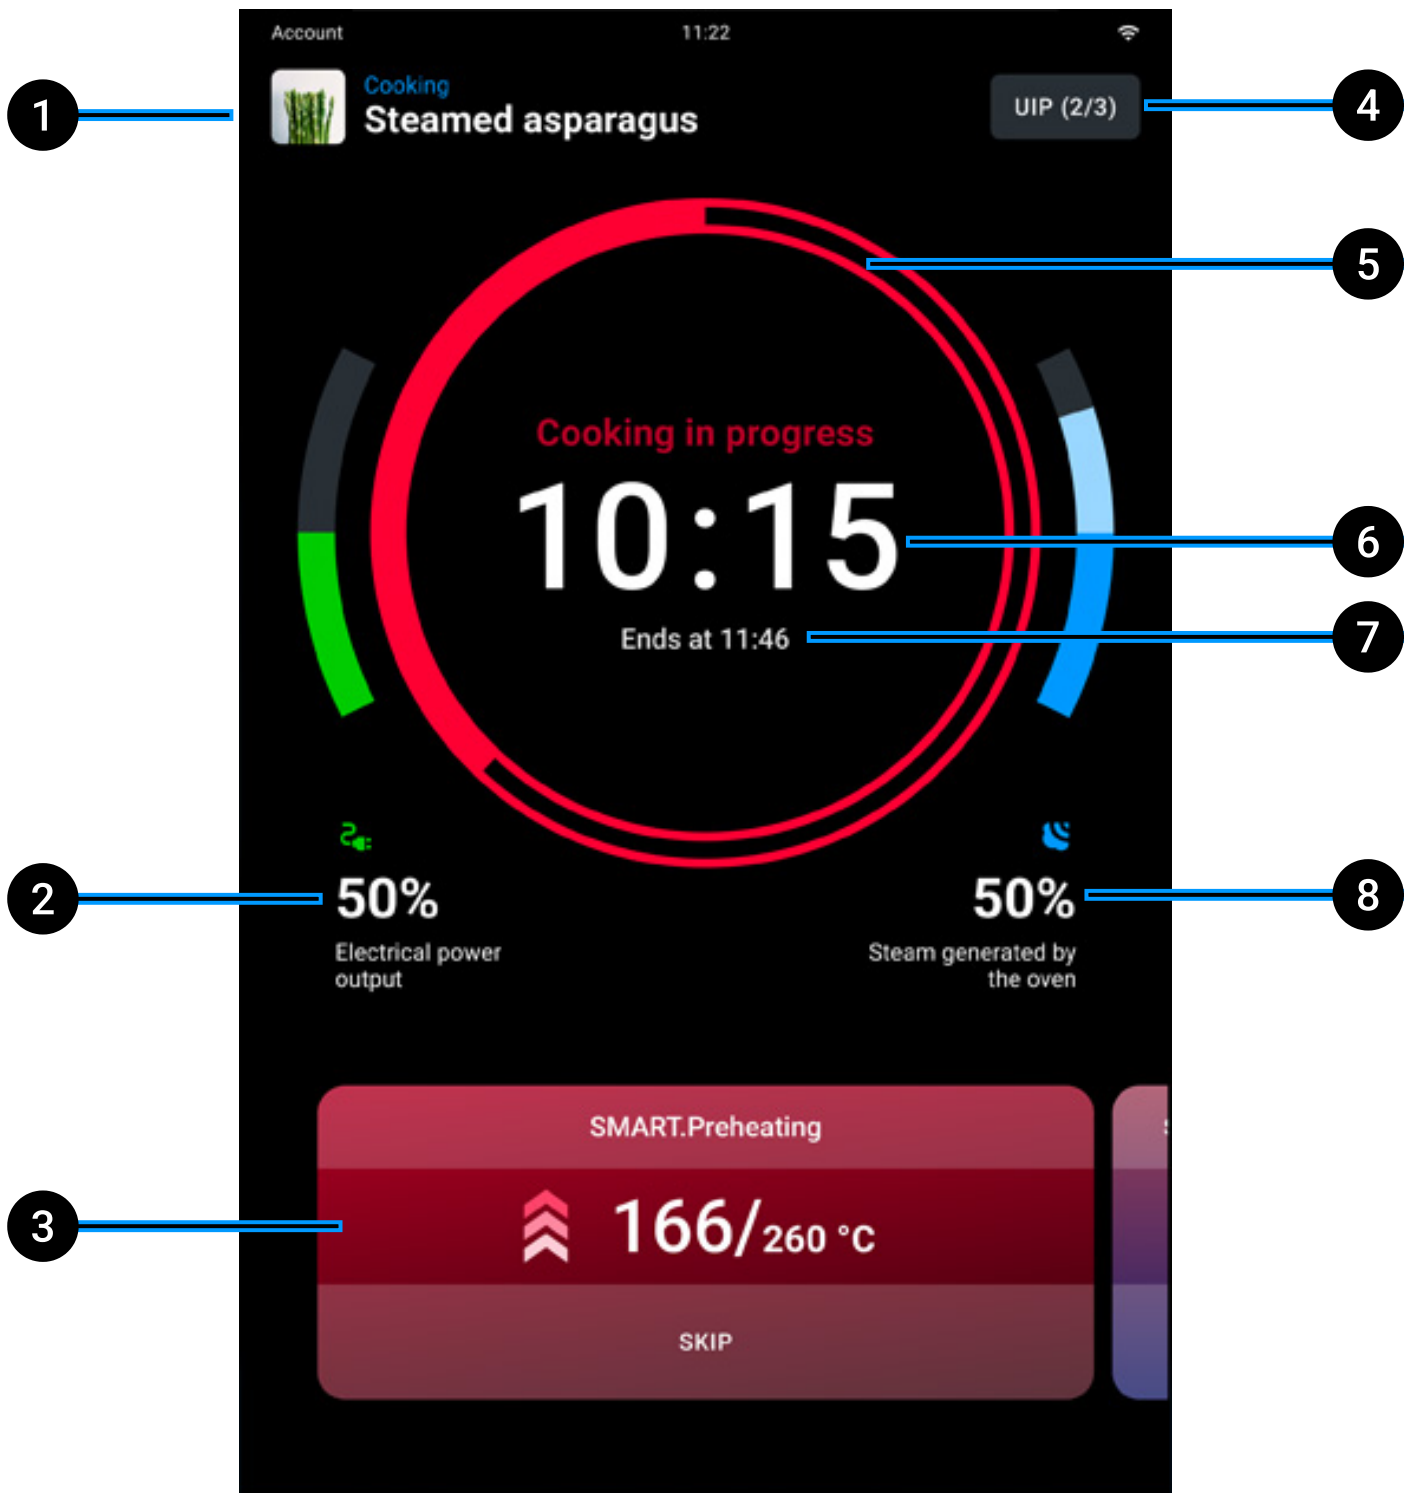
Account 11:22

Cooking
Steamed asparagus

UIP (2/3)

Cooking in progress
10:15
Ends at 11:46

50%
Electrical power output

50%
Steam generated by the oven

SMART.Preheating
166/260 °C
SKIP

1
2
3
4
5
6
7
8